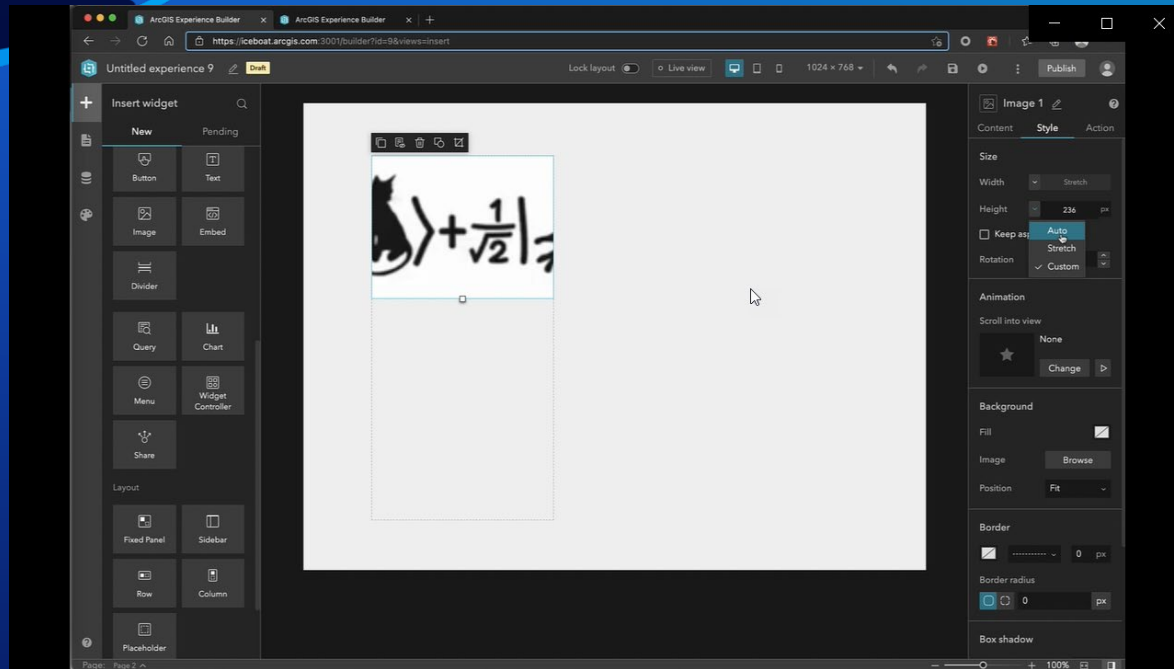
ArcGIS Experience Builder
ArcGIS Experience Builder
https://iceboat.arcgis.com:3001/builder?id=9&views=insert

Untitled experience 9
Draft
Lock layout
Live view
1024 × 768
Publish

Insert widget
New
Pending
Button
Text
Image
Embed
Divider
Query
Chart
Menu
Widget Controller
Share
Layout
Fixed Panel
Sidebar
Row
Column
Placeholder

$\rangle + \frac{1}{\sqrt{2}}|$

Image 1
Content
Style
Action
Size
Width
Stretch
Height
236
px
Keep asp
Auto
Stretch
Custom
Rotation
Animation
Scroll into view
None
Change
Background
Fill
Image
Browse
Position
Fit
Border
0
px
Border radius
0
px
Box shadow

Page: Page 2
100%